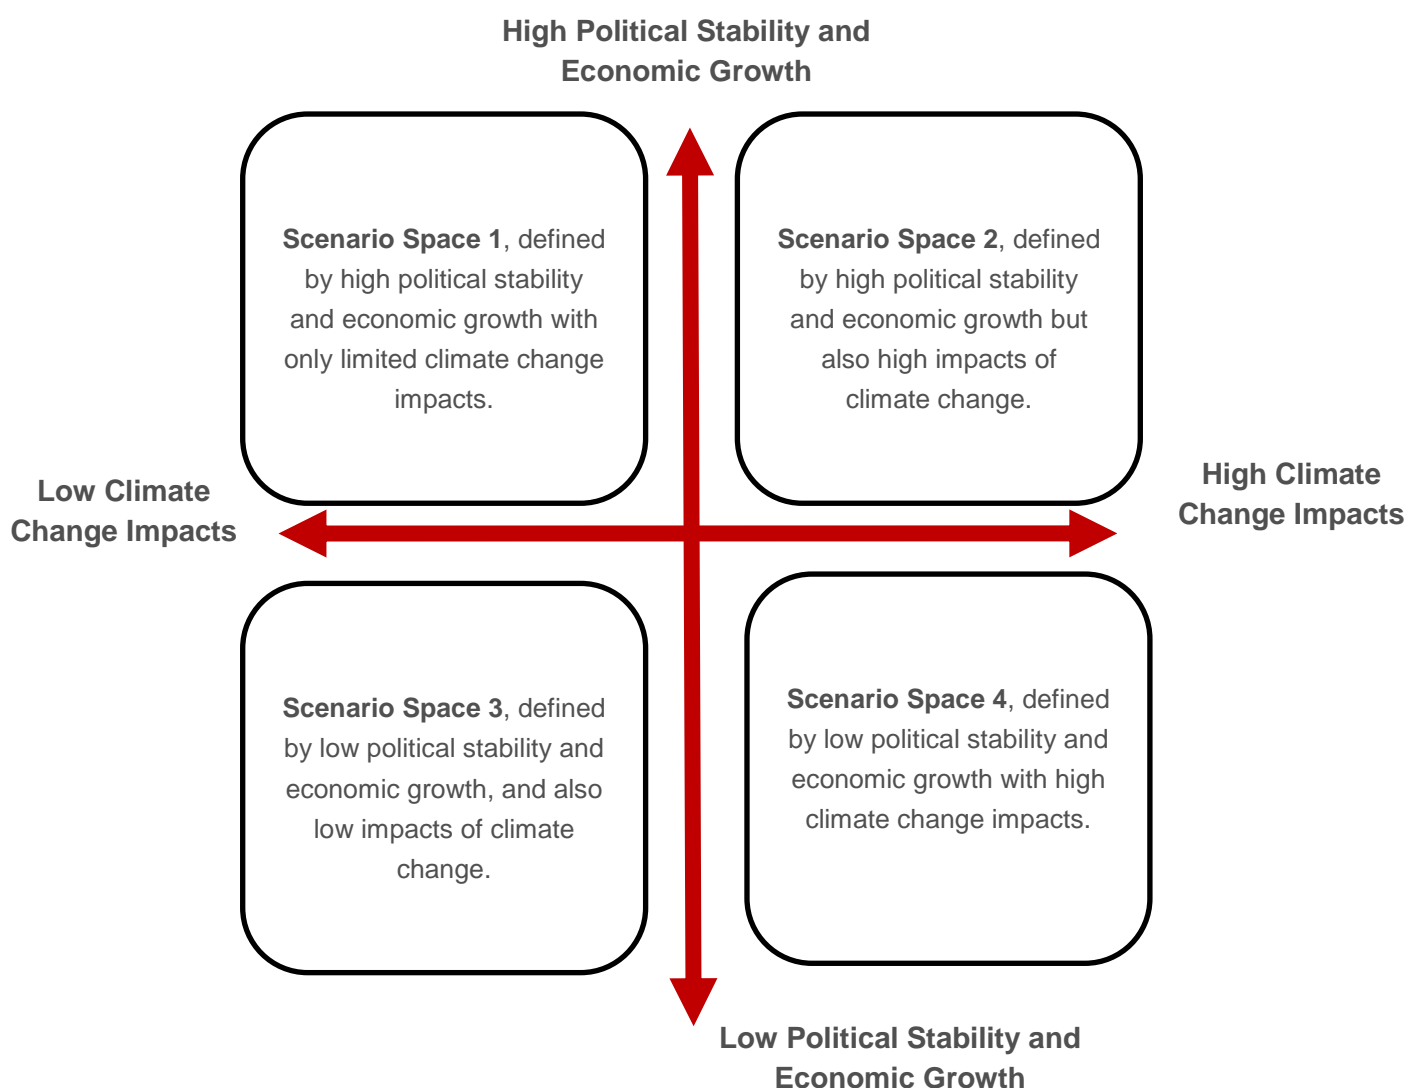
High Political Stability and Economic Growth

Scenario Space 1, defined by high political stability and economic growth with only limited climate change impacts.

Scenario Space 2, defined by high political stability and economic growth but also high impacts of climate change.

Low Climate Change Impacts

High Climate Change Impacts

Scenario Space 3, defined by low political stability and economic growth, and also low impacts of climate change.

Scenario Space 4, defined by low political stability and economic growth with high climate change impacts.

Low Political Stability and Economic Growth